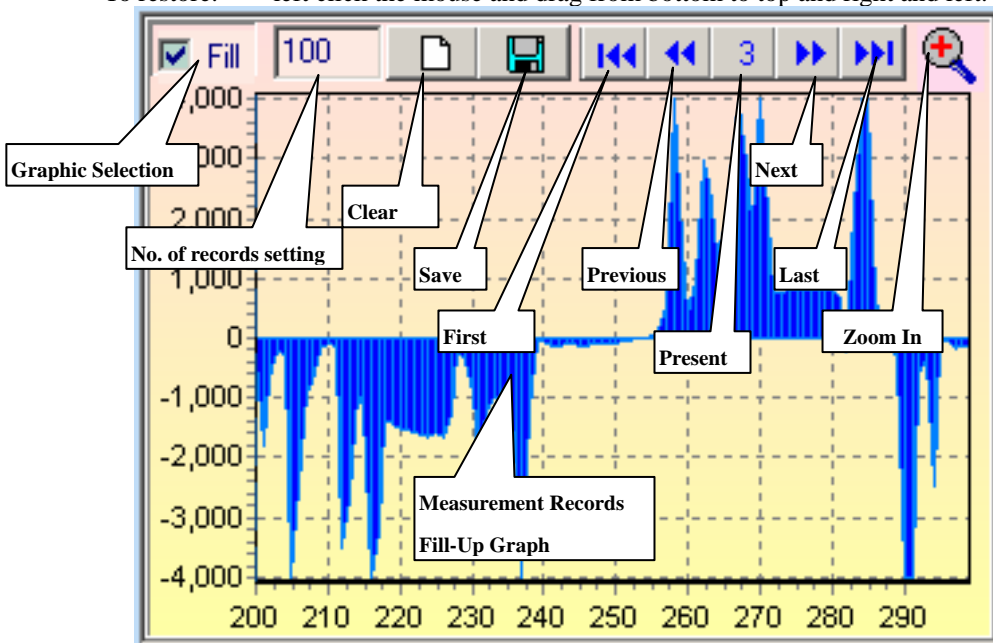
To restore: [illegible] left click the mouse and drag from bottom to top and right and left.

Fill 100 3

,000
,000
2,000
1,000
0
-1,000
-2,000
-3,000
-4,000

200 210 220 230 240 250 260 270 280 290

Graphic Selection

No. of records setting

Clear

Save

First

Previous

Present

Next

Last

Zoom In

Measurement Records
Fill-Up Graph